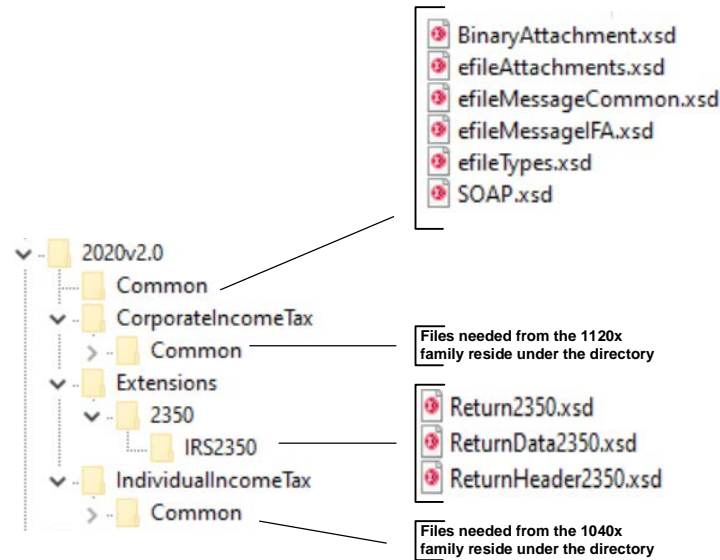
BinaryAttachment.xsd
efileAttachments.xsd
efileMessageCommon.xsd
efileMessageIFA.xsd
efileTypes.xsd
SOAP.xsd

2020v2.0
Common
CorporateIncomeTax
Common
Extensions
2350
IRS2350
IndividualIncomeTax
Common

Files needed from the 1120x family reside under the directory

Return2350.xsd
ReturnData2350.xsd
ReturnHeader2350.xsd

Files needed from the 1040x family reside under the directory